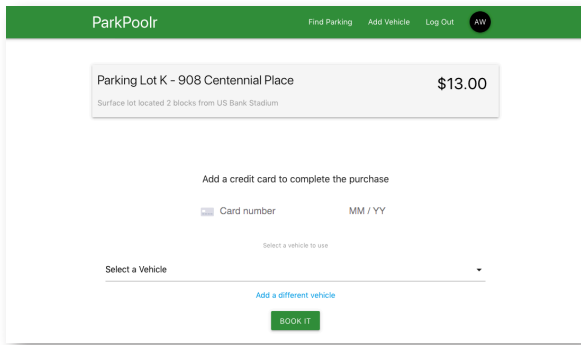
ParkPoolr

Find Parking Add Vehicle Log Out AW

Parking Lot K - 908 Centennial Place

$13.00

Surface lot located 2 blocks from US Bank Stadium

Add a credit card to complete the purchase

Card number MM / YY

Select a vehicle to use

Select a Vehicle

Add a different vehicle

BOOK IT